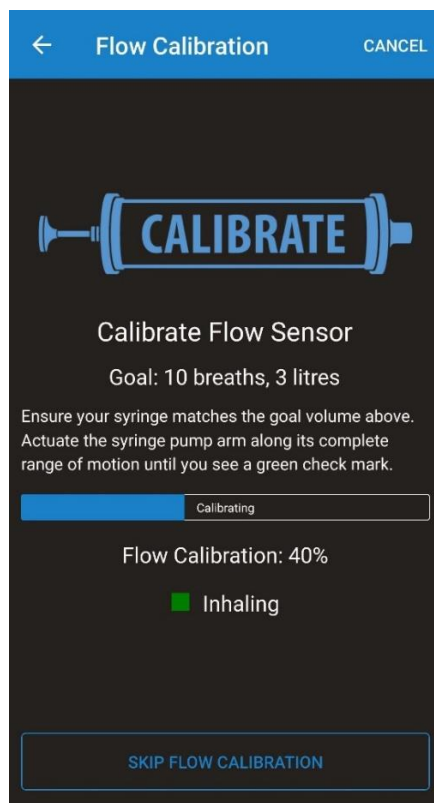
Flow Calibration

CANCEL

CALIBRATE

Calibrate Flow Sensor

Goal: 10 breaths, 3 litres

Ensure your syringe matches the goal volume above. Actuate the syringe pump arm along its complete range of motion until you see a green check mark.

Calibrating

Flow Calibration: 40%

Inhaling

SKIP FLOW CALIBRATION